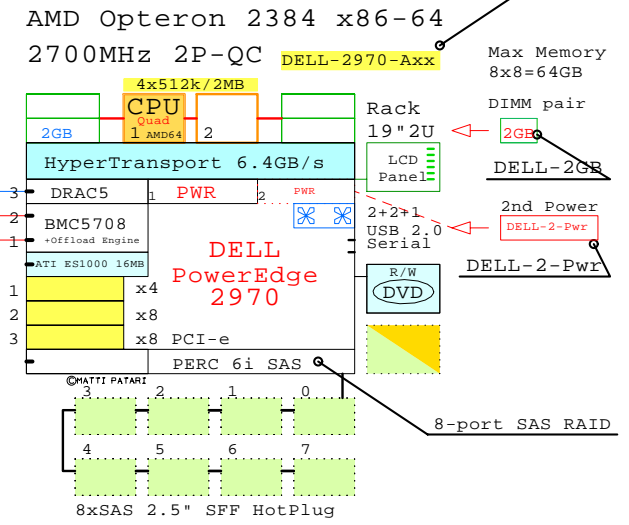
AMD Opteron 2384 x86-64
2700MHz 2P-QC DELL-2970-Axx

Max Memory
8x8=64GB

4x512k/2MB

CPU
Quad
1 AMD64 2

2GB

Rack
19"2U

DIMM pair

2GB

DELL-2GB

HyperTransport 6.4GB/s

LCD
Panel

3 DRAC5 1 PWR 2 PWR

2 BMC5708
+Offload Engine
1

ATI ES1000 16MB

2+2+1
USB 2.0
Serial

2nd Power
DELL-2-Pwr

DELL-2-Pwr

DELL
PowerEdge
2970

R/W
DVD

1 x4
2 x8
3 x8 PCI-e

PERC 6i SAS

©MATTI PATARI

3 2 1 0

8-port SAS RAID

4 5 6 7

8xSAS 2.5" SFF HotPlug